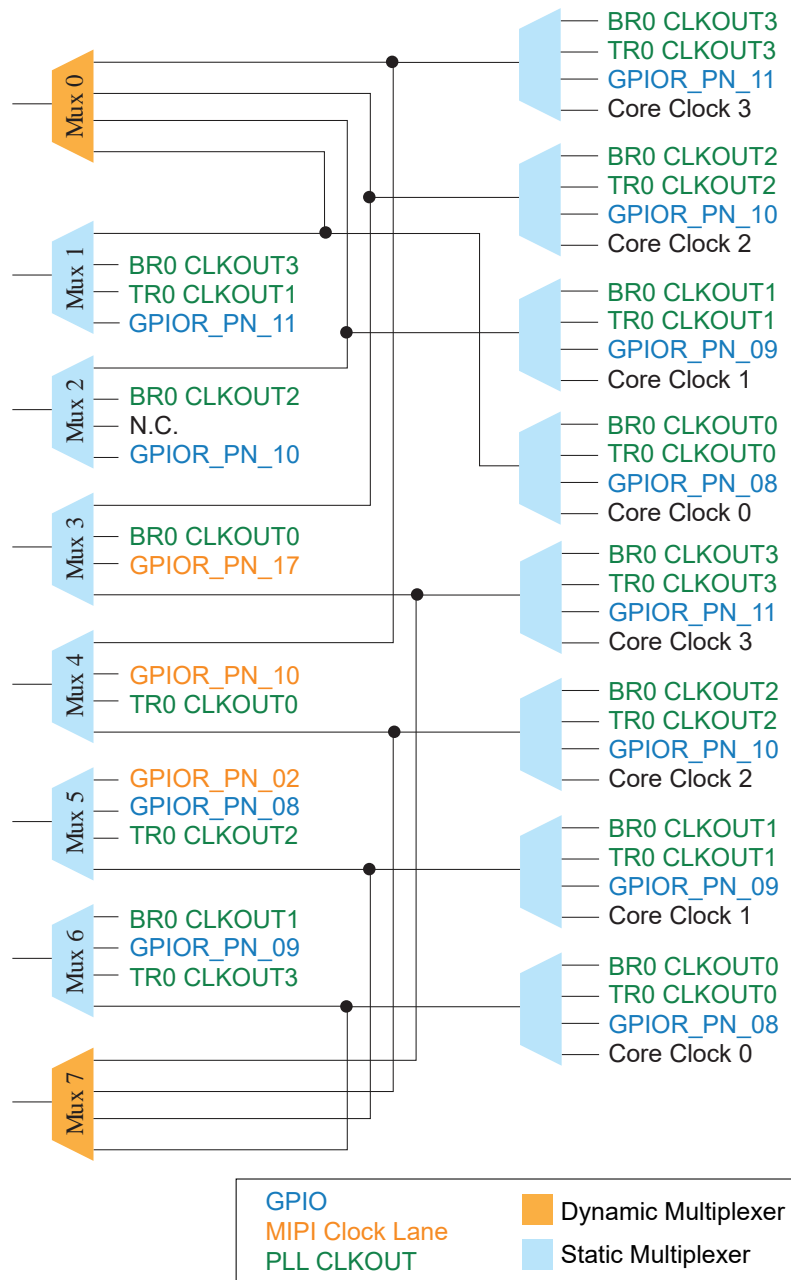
Mux 0

Mux 1
BR0 CLKOUT3
TR0 CLKOUT1
GPIOR_PN_11

Mux 2
BR0 CLKOUT2
N.C.
GPIOR_PN_10

Mux 3
BR0 CLKOUT0
GPIOR_PN_17

Mux 4
GPIOR_PN_10
TR0 CLKOUT0

Mux 5
GPIOR_PN_02
GPIOR_PN_08
TR0 CLKOUT2

Mux 6
BR0 CLKOUT1
GPIOR_PN_09
TR0 CLKOUT3

Mux 7

BR0 CLKOUT3
TR0 CLKOUT3
GPIOR_PN_11
Core Clock 3

BR0 CLKOUT2
TR0 CLKOUT2
GPIOR_PN_10
Core Clock 2

BR0 CLKOUT1
TR0 CLKOUT1
GPIOR_PN_09
Core Clock 1

BR0 CLKOUT0
TR0 CLKOUT0
GPIOR_PN_08
Core Clock 0

BR0 CLKOUT3
TR0 CLKOUT3
GPIOR_PN_11
Core Clock 3

BR0 CLKOUT2
TR0 CLKOUT2
GPIOR_PN_10
Core Clock 2

BR0 CLKOUT1
TR0 CLKOUT1
GPIOR_PN_09
Core Clock 1

BR0 CLKOUT0
TR0 CLKOUT0
GPIOR_PN_08
Core Clock 0

GPIO
MIPI Clock Lane
PLL CLKOUT
Dynamic Multiplexer
Static Multiplexer